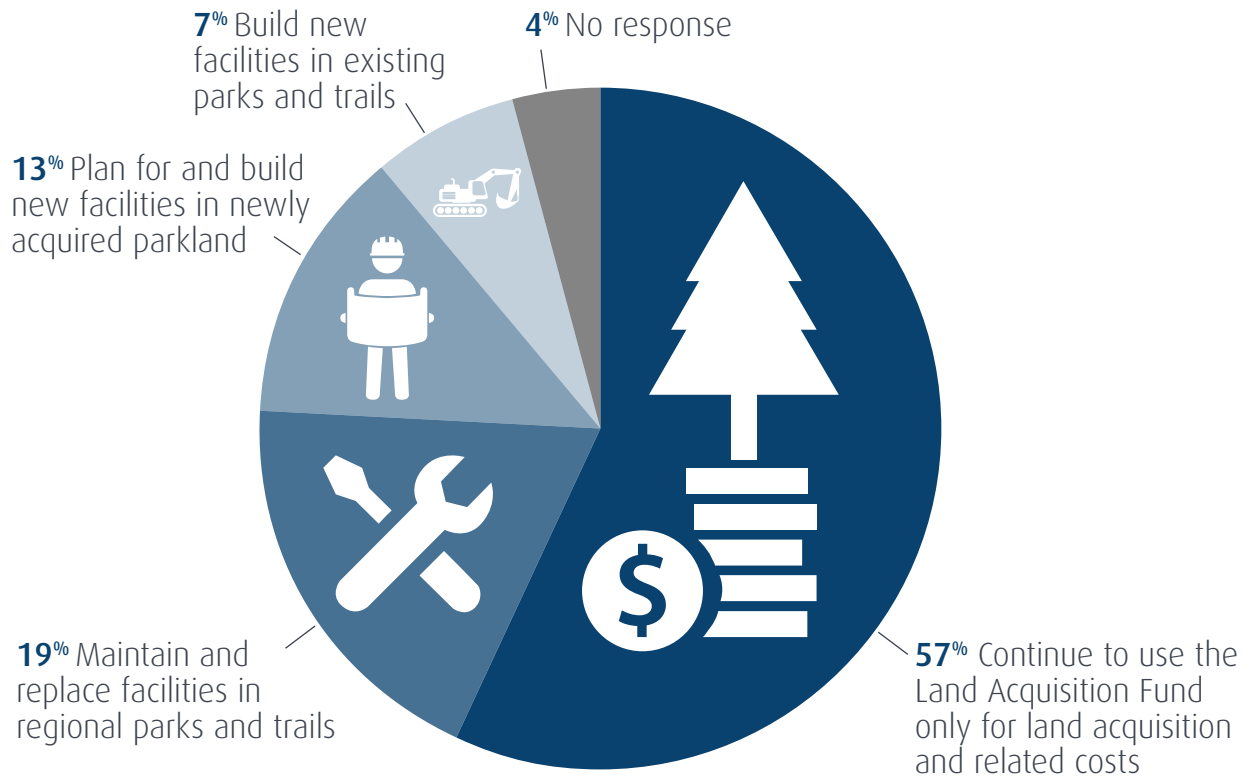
7% Build new facilities in existing parks and trails

4% No response

13% Plan for and build new facilities in newly acquired parkland

$

19% Maintain and replace facilities in regional parks and trails

57% Continue to use the Land Acquisition Fund only for land acquisition and related costs